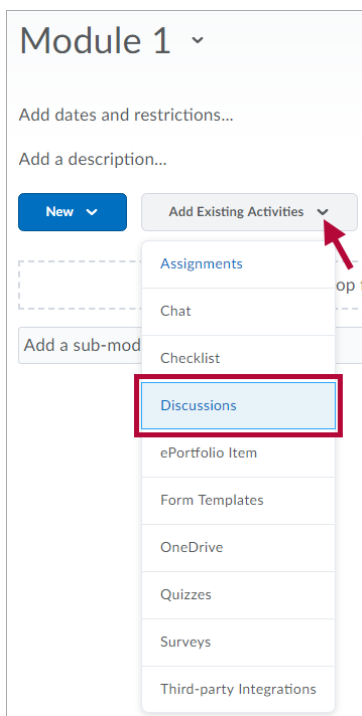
Module 1

Add dates and restrictions...

Add a description...

New

Add Existing Activities

Assignments

Chat

Checklist

Discussions

ePortfolio Item

Form Templates

OneDrive

Quizzes

Surveys

Third-party Integrations

op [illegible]

Add a sub-mod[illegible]